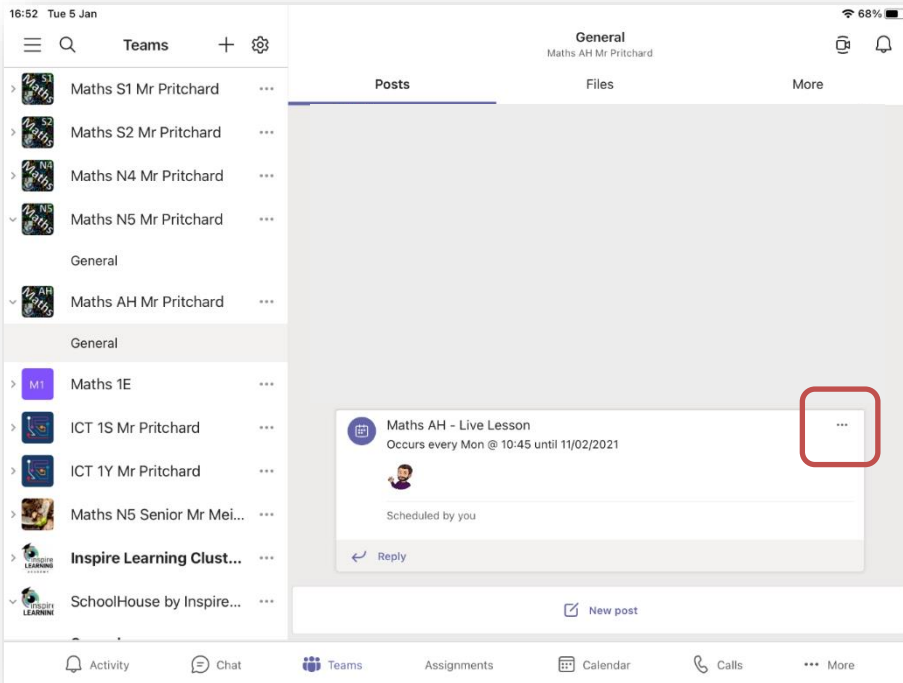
16:52 Tue 5 Jan

68%

Teams

General
Maths AH Mr Pritchard

Posts
Files
More

S1 Maths
Maths S1 Mr Pritchard
S2 Maths
Maths S2 Mr Pritchard
N4 Maths
Maths N4 Mr Pritchard
N5 Maths
Maths N5 Mr Pritchard
General
AH Maths
Maths AH Mr Pritchard
General
M1
Maths 1E
ICT 1S Mr Pritchard
ICT 1Y Mr Pritchard
Maths N5 Senior Mr Mei...
Inspire LEARNING
Inspire Learning Clust...
Inspire LEARNING
SchoolHouse by Inspire...

Maths AH - Live Lesson
Occurs every Mon @ 10:45 until 11/02/2021
Scheduled by you
Reply

New post

Activity
Chat
Teams
Assignments
Calendar
Calls
More